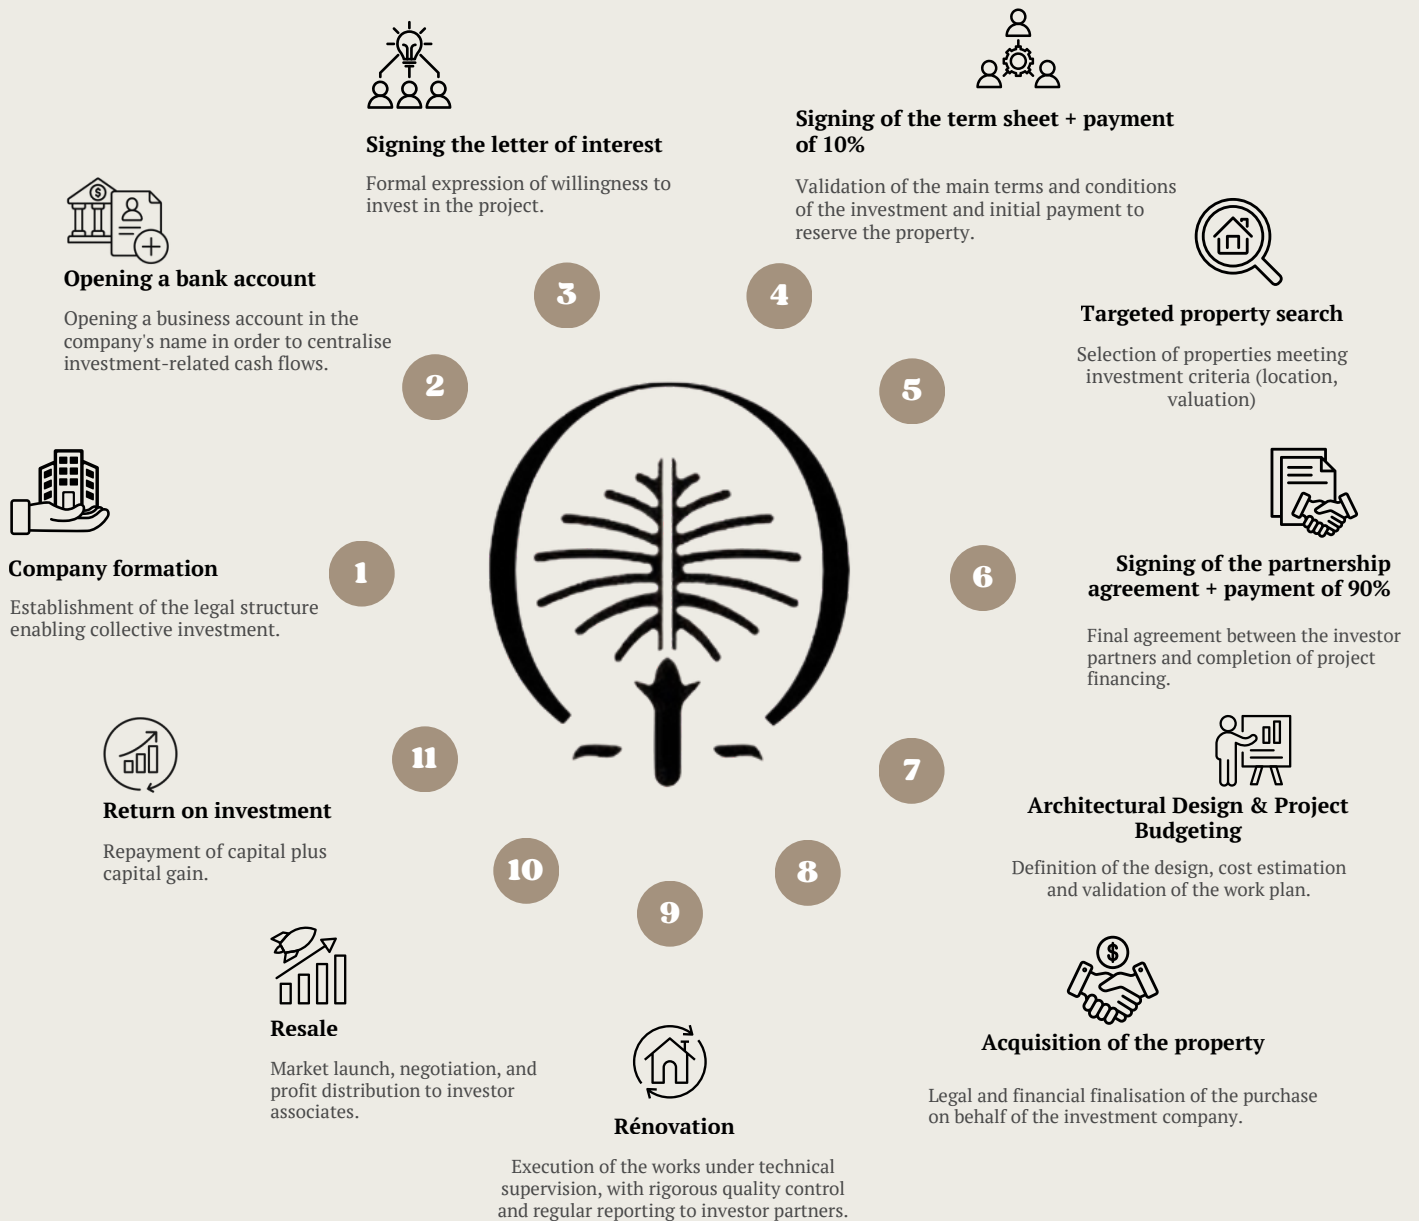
Company formation

Establishment of the legal structure enabling collective investment.

1

Opening a bank account

Opening a business account in the company's name in order to centralise investment-related cash flows.

2

Signing the letter of interest

Formal expression of willingness to invest in the project.

3

Signing of the term sheet + payment of 10%

Validation of the main terms and conditions of the investment and initial payment to reserve the property.

4

Targeted property search

Selection of properties meeting investment criteria (location, valuation)

5

Signing of the partnership agreement + payment of 90%

Final agreement between the investor partners and completion of project financing.

6

Architectural Design & Project Budgeting

Definition of the design, cost estimation and validation of the work plan.

7

Acquisition of the property

Legal and financial finalisation of the purchase on behalf of the investment company.

8

Rénovation

Execution of the works under technical supervision, with rigorous quality control and regular reporting to investor partners.

9

Resale

Market launch, negotiation, and profit distribution to investor associates.

10

Return on investment

Repayment of capital plus capital gain.

11